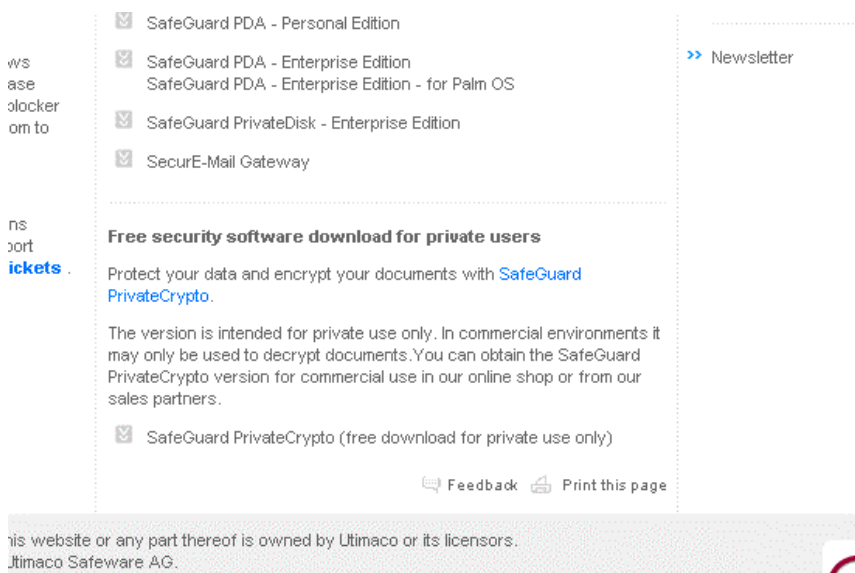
ws
ase
blocker
om to

ns
port
ickets .

SafeGuard PDA - Personal Edition

SafeGuard PDA - Enterprise Edition
SafeGuard PDA - Enterprise Edition - for Palm OS

SafeGuard PrivateDisk - Enterprise Edition

SecurE-Mail Gateway

**Free security software download for private users**

Protect your data and encrypt your documents with SafeGuard PrivateCrypto.

The version is intended for private use only. In commercial environments it may only be used to decrypt documents.You can obtain the SafeGuard PrivateCrypto version for commercial use in our online shop or from our sales partners.

SafeGuard PrivateCrypto (free download for private use only)

Feedback Print this page

›› Newsletter

his website or any part thereof is owned by Utimaco or its licensors.
Utimaco Safeware AG.